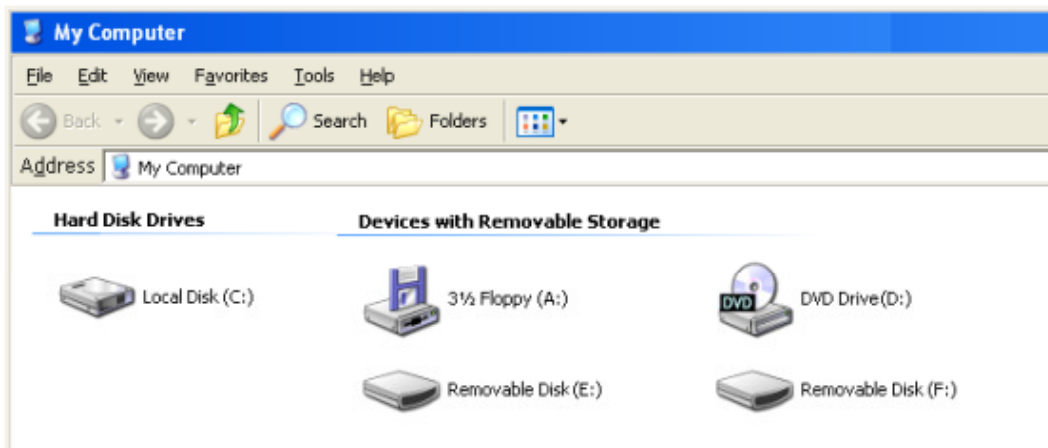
My Computer

File Edit View Favorites Tools Help

Back Search Folders

Address My Computer

Hard Disk Drives

Local Disk (C:)

Devices with Removable Storage

3½ Floppy (A:)

DVD

DVD Drive(D:)

Removable Disk (E:)

Removable Disk (F:)